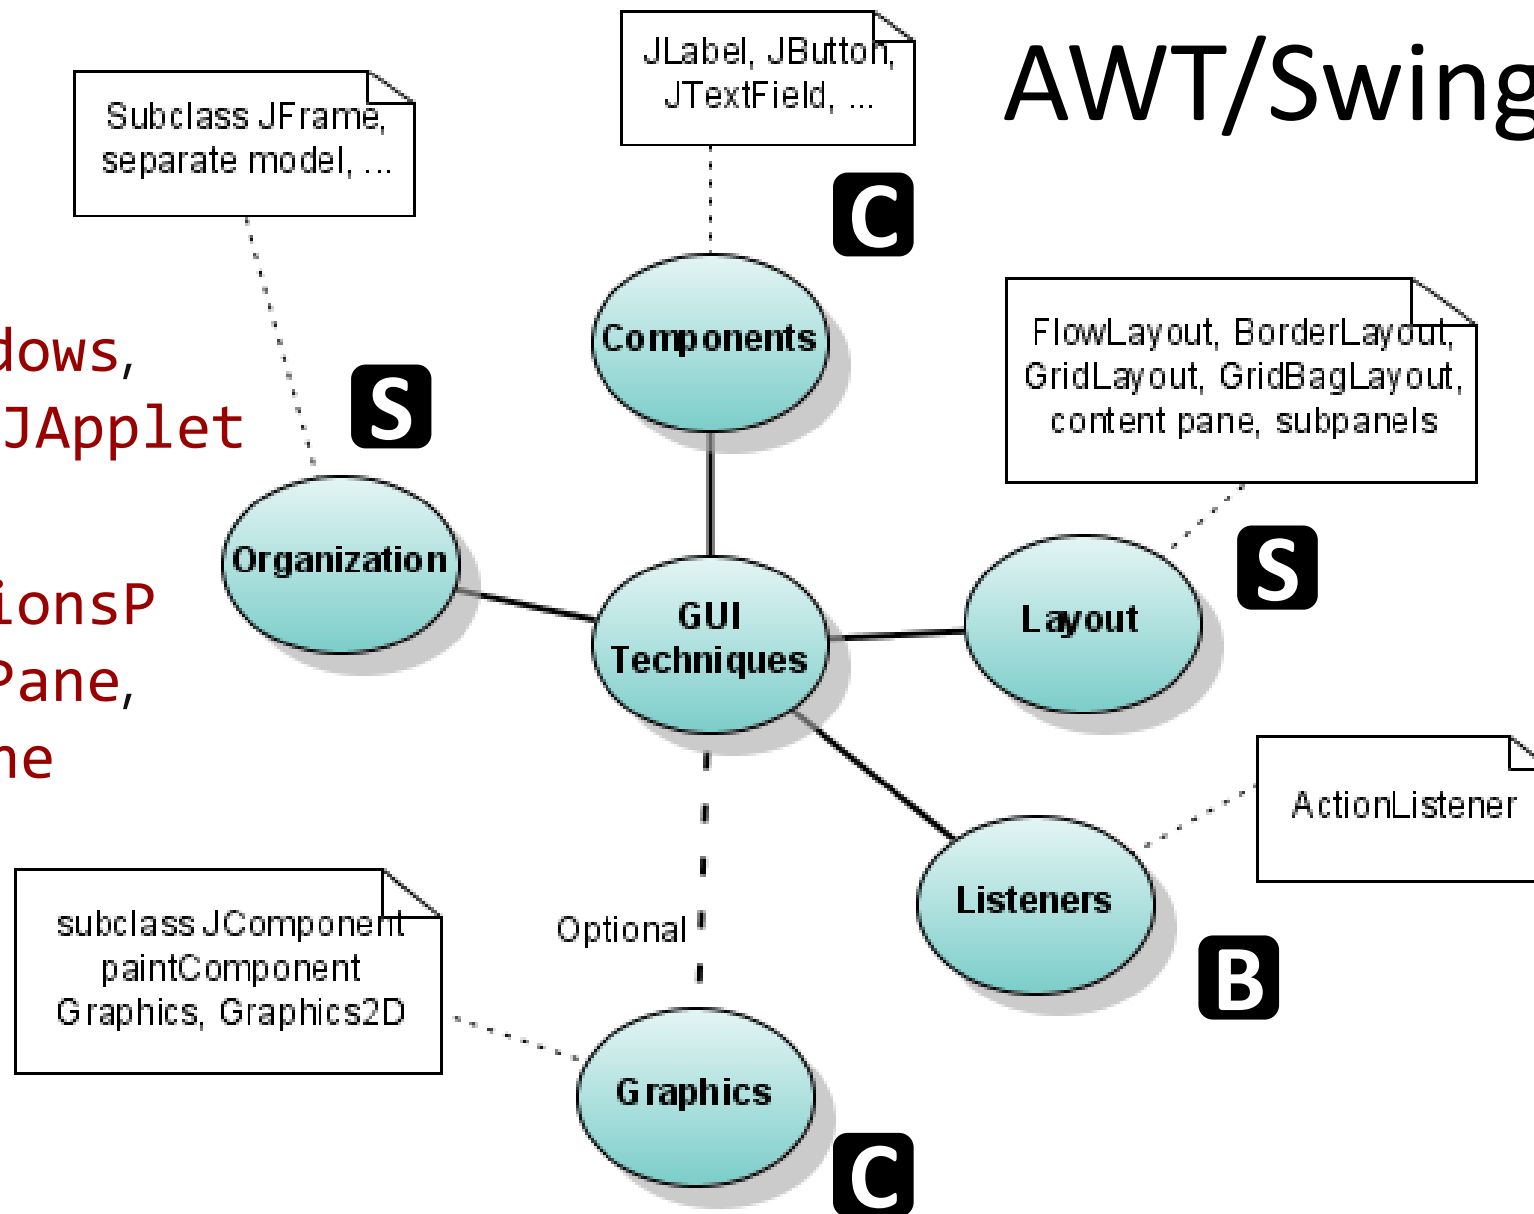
AWT/Swing

JLabel, JButton, JTextField, ...

C

Subclass JFrame, separate model, ...

Components

dows,
JApplet

S

FlowLayout, BorderLayout, GridLayout, GridBagLayout, content pane, subpanels

Organization

ionsP
Pane,
ne

GUI Techniques

S

Layout

ActionListener

subclass JComponent paintComponent Graphics, Graphics2D

Optional

Listeners

B

Graphics

C